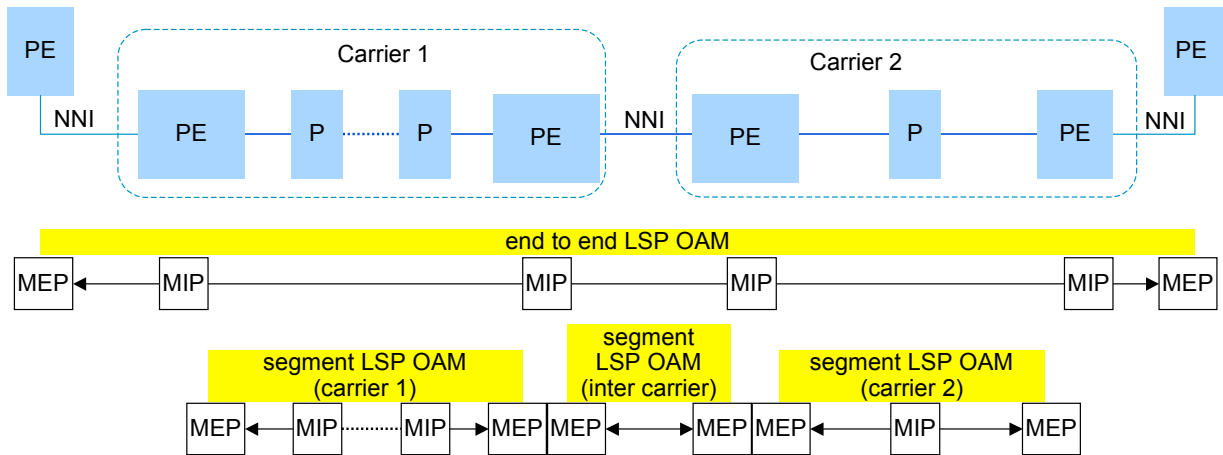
PE

Carrier 1

Carrier 2

PE

NNI

PE

P

P

PE

NNI

PE

P

PE

NNI

end to end LSP OAM

MEP

MIP

MIP

MIP

MIP

MEP

segment LSP OAM (carrier 1)

segment LSP OAM (inter carrier)

segment LSP OAM (carrier 2)

MEP

MIP

MIP

MEP

MEP

MEP

MEP

MIP

MEP